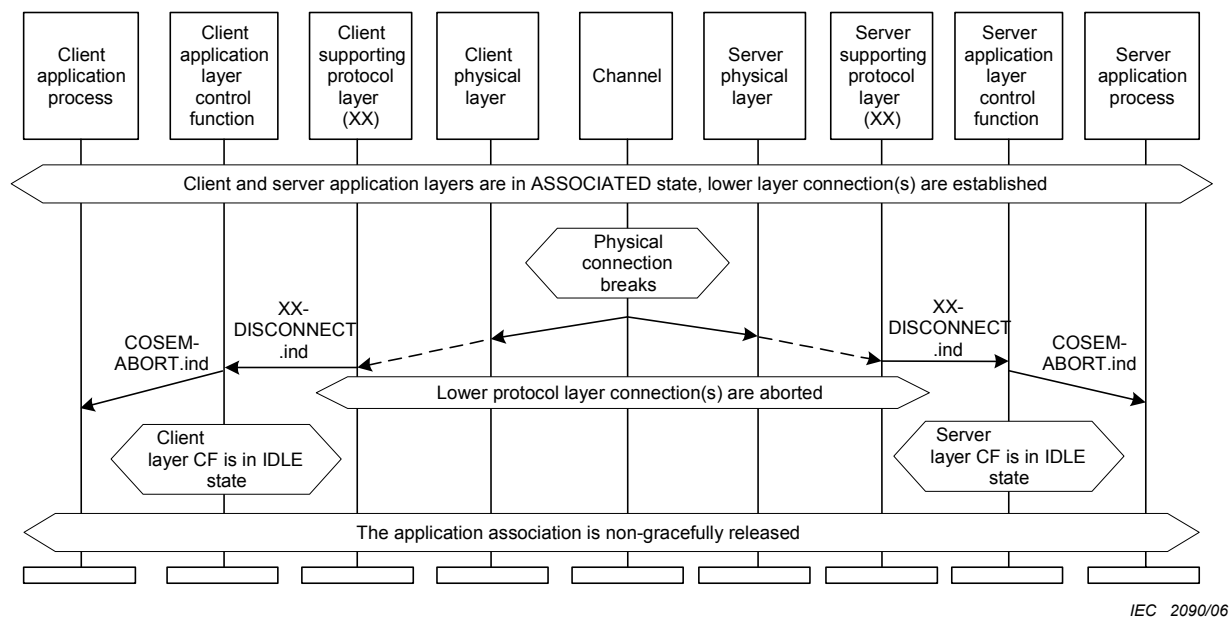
Client application process

Client application layer control function

Client supporting protocol layer (XX)

Client physical layer

Channel

Server physical layer

Server supporting protocol layer (XX)

Server application layer control function

Server application process

Client and server application layers are in ASSOCIATED state, lower layer connection(s) are established

Physical connection breaks

XX-DISCONNECT .ind

COSEM-ABORT.ind

XX-DISCONNECT .ind

COSEM-ABORT.ind

Lower protocol layer connection(s) are aborted

Client layer CF is in IDLE state

Server layer CF is in IDLE state

The application association is non-gracefully released

IEC 2090/06